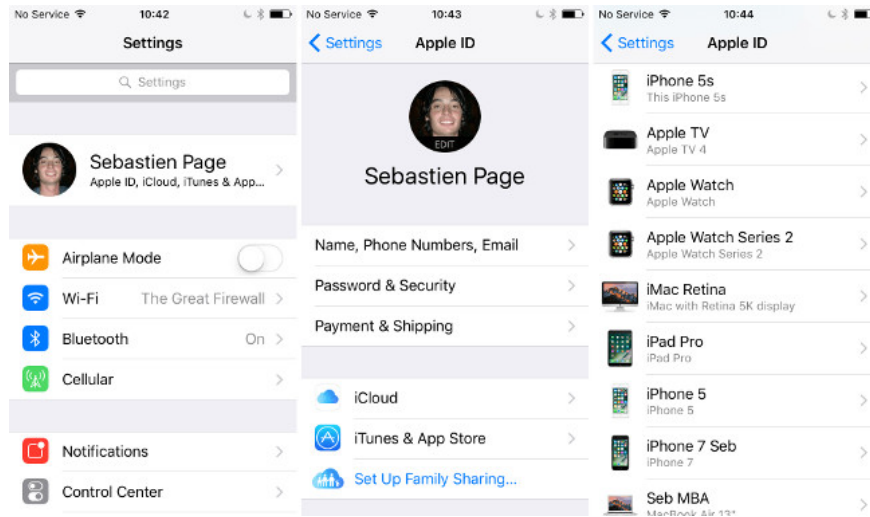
No Service 10:42

Settings

Settings

Sebastien Page
Apple ID, iCloud, iTunes & App...

Airplane Mode

Wi-Fi The Great Firewall

Bluetooth On

Cellular

Notifications

Control Center

No Service 10:43

Settings Apple ID

EDIT

Sebastien Page

Name, Phone Numbers, Email

Password & Security

Payment & Shipping

iCloud

iTunes & App Store

Set Up Family Sharing...

No Service 10:44

Settings Apple ID

iPhone 5s
This iPhone 5s

Apple TV
Apple TV 4

Apple Watch
Apple Watch

Apple Watch Series 2
Apple Watch Series 2

iMac Retina
iMac with Retina 5K display

iPad Pro
iPad Pro

iPhone 5
iPhone 5

iPhone 7 Seb
iPhone 7

Seb MBA
MacBook Air 13"